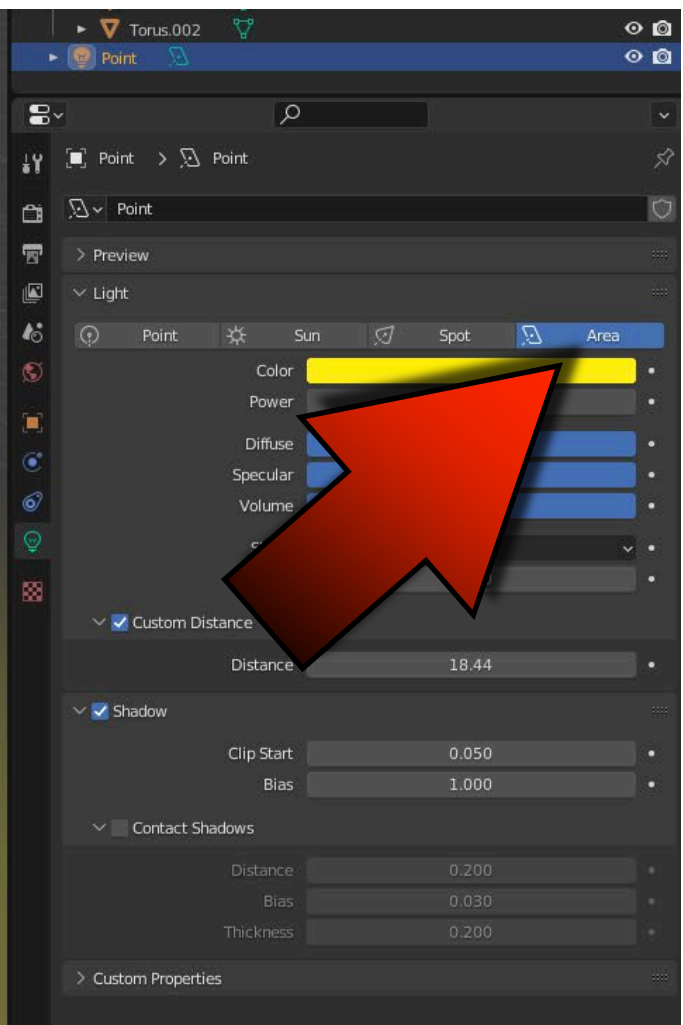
Torus.002
Point

Point > Point

Point

> Preview

Light

Point | Sun | Spot | Area

Color
Power
Diffuse
Specular
Volume
S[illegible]

Custom Distance

Distance 18.44

Shadow

Clip Start 0.050
Bias 1.000

Contact Shadows

Distance 0.200
Bias 0.030
Thickness 0.200

> Custom Properties